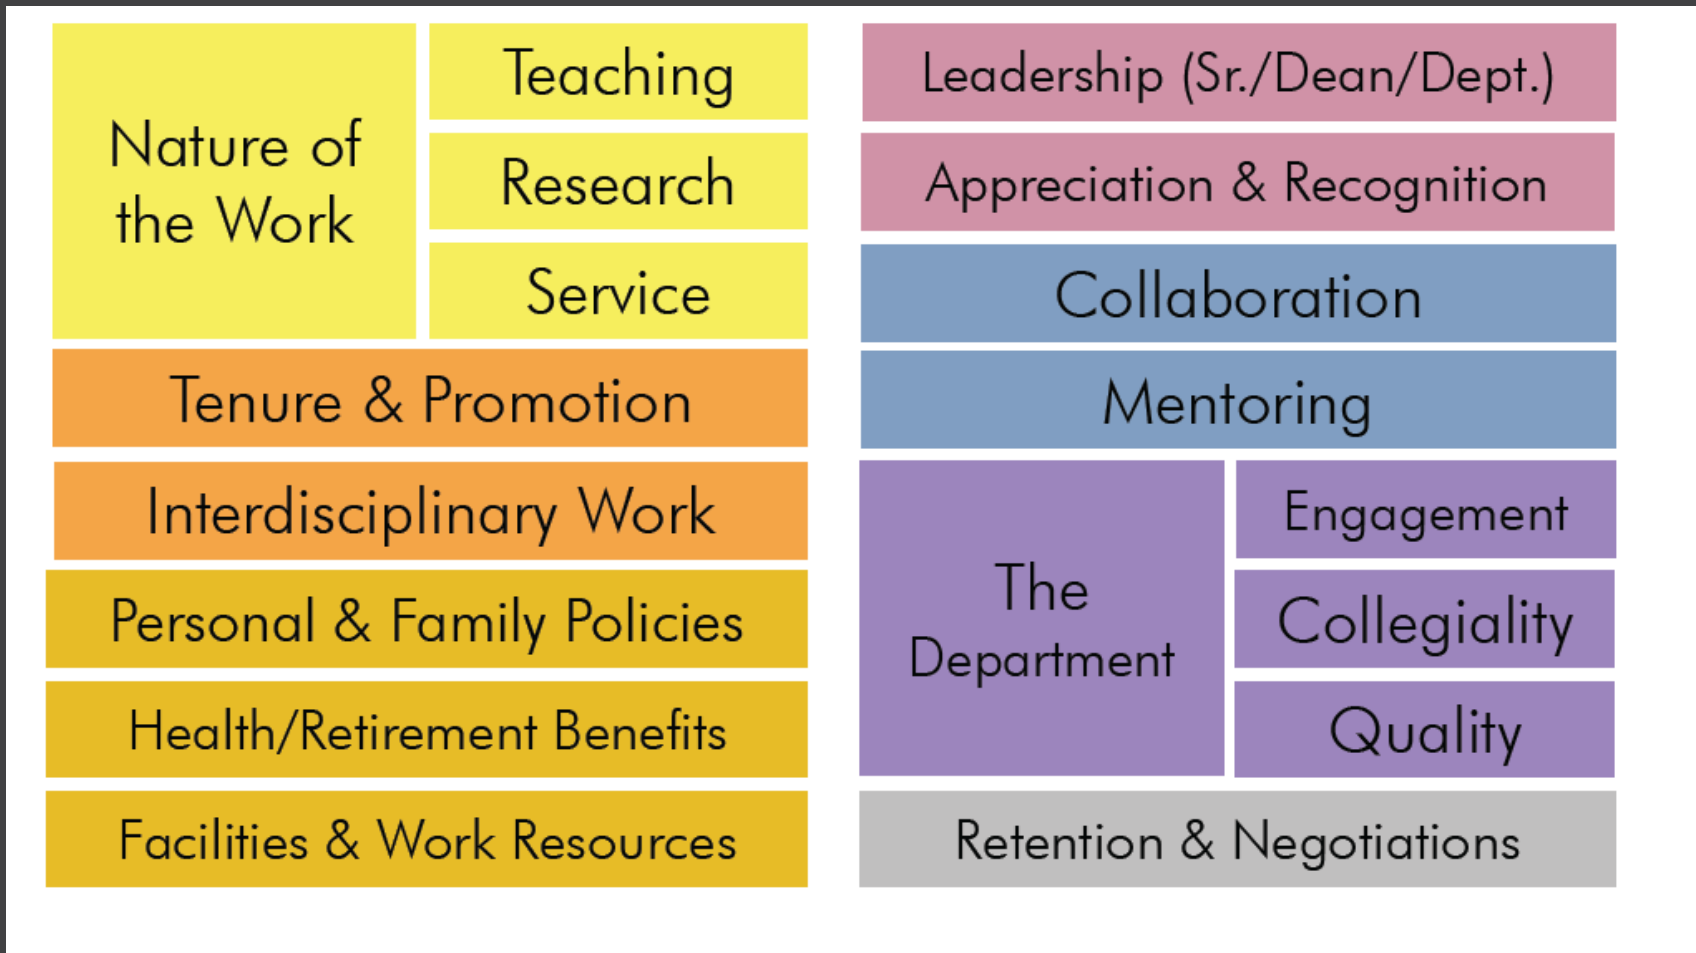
Nature of the Work

Teaching

Research

Service

Tenure & Promotion

Interdisciplinary Work

Personal & Family Policies

Health/Retirement Benefits

Facilities & Work Resources

Leadership (Sr./Dean/Dept.)

Appreciation & Recognition

Collaboration

Mentoring

The Department

Engagement

Collegiality

Quality

Retention & Negotiations